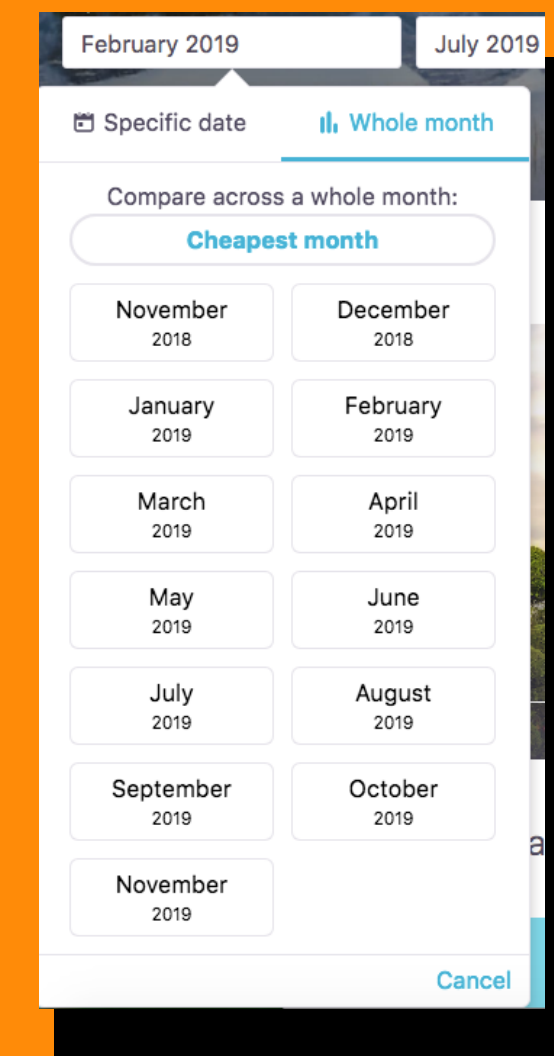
February 2019

July 2019

Specific date

Whole month

Compare across a whole month:

Cheapest month

November
2018

December
2018

January
2019

February
2019

March
2019

April
2019

May
2019

June
2019

July
2019

August
2019

September
2019

October
2019

November
2019

a

Cancel